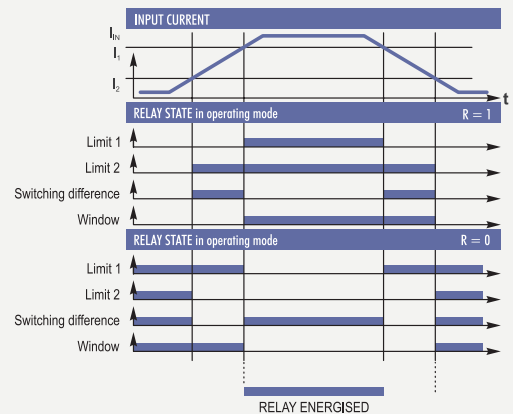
INPUT CURRENT

$I_{IN}$

$I_1$

$I_2$

t

RELAY STATE in operating mode R = 1

Limit 1

Limit 2

Switching difference

Window

RELAY STATE in operating mode R = 0

Limit 1

Limit 2

Switching difference

Window

RELAY ENERGISED